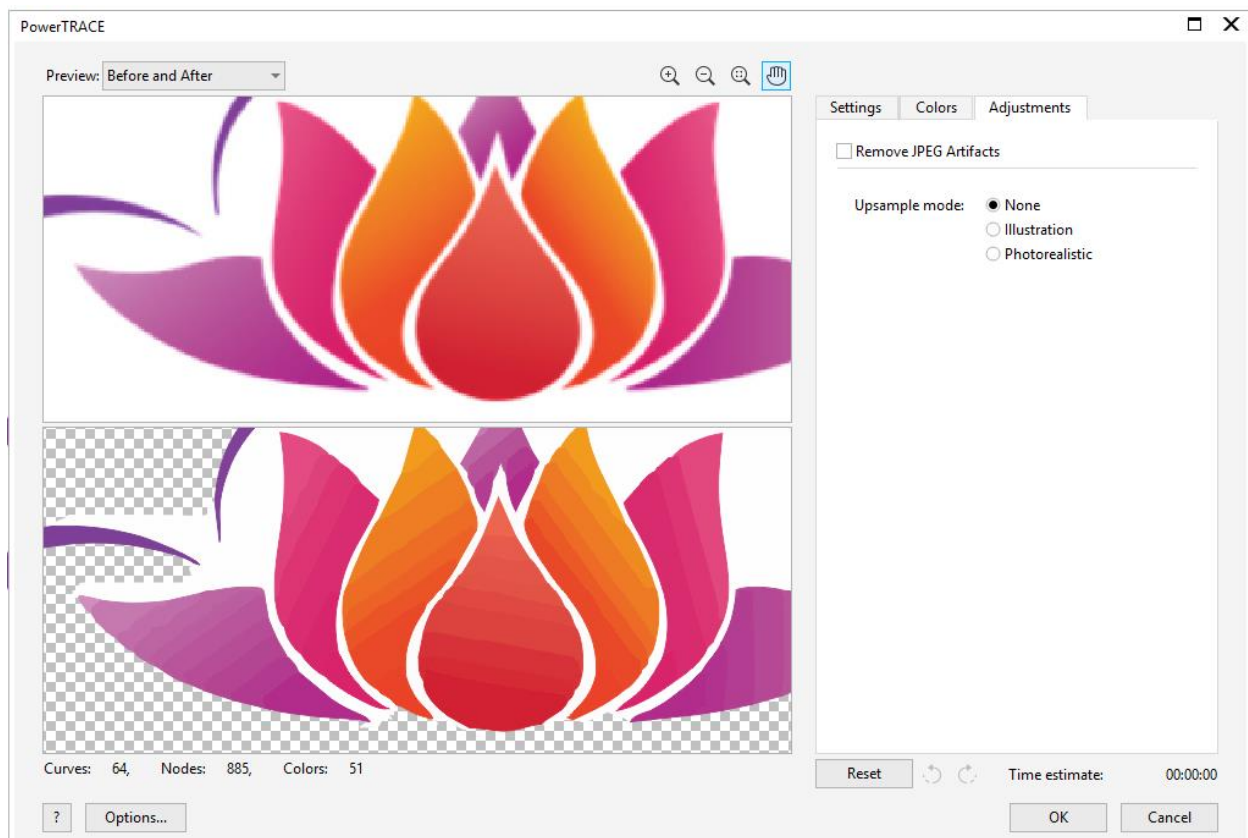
PowerTRACE

Preview: Before and After

Settings Colors Adjustments

Remove JPEG Artifacts

Upsample mode: None
Illustration
Photorealistic

Curves: 64, Nodes: 885, Colors: 51

Reset

Time estimate: 00:00:00

?
Options...

OK
Cancel